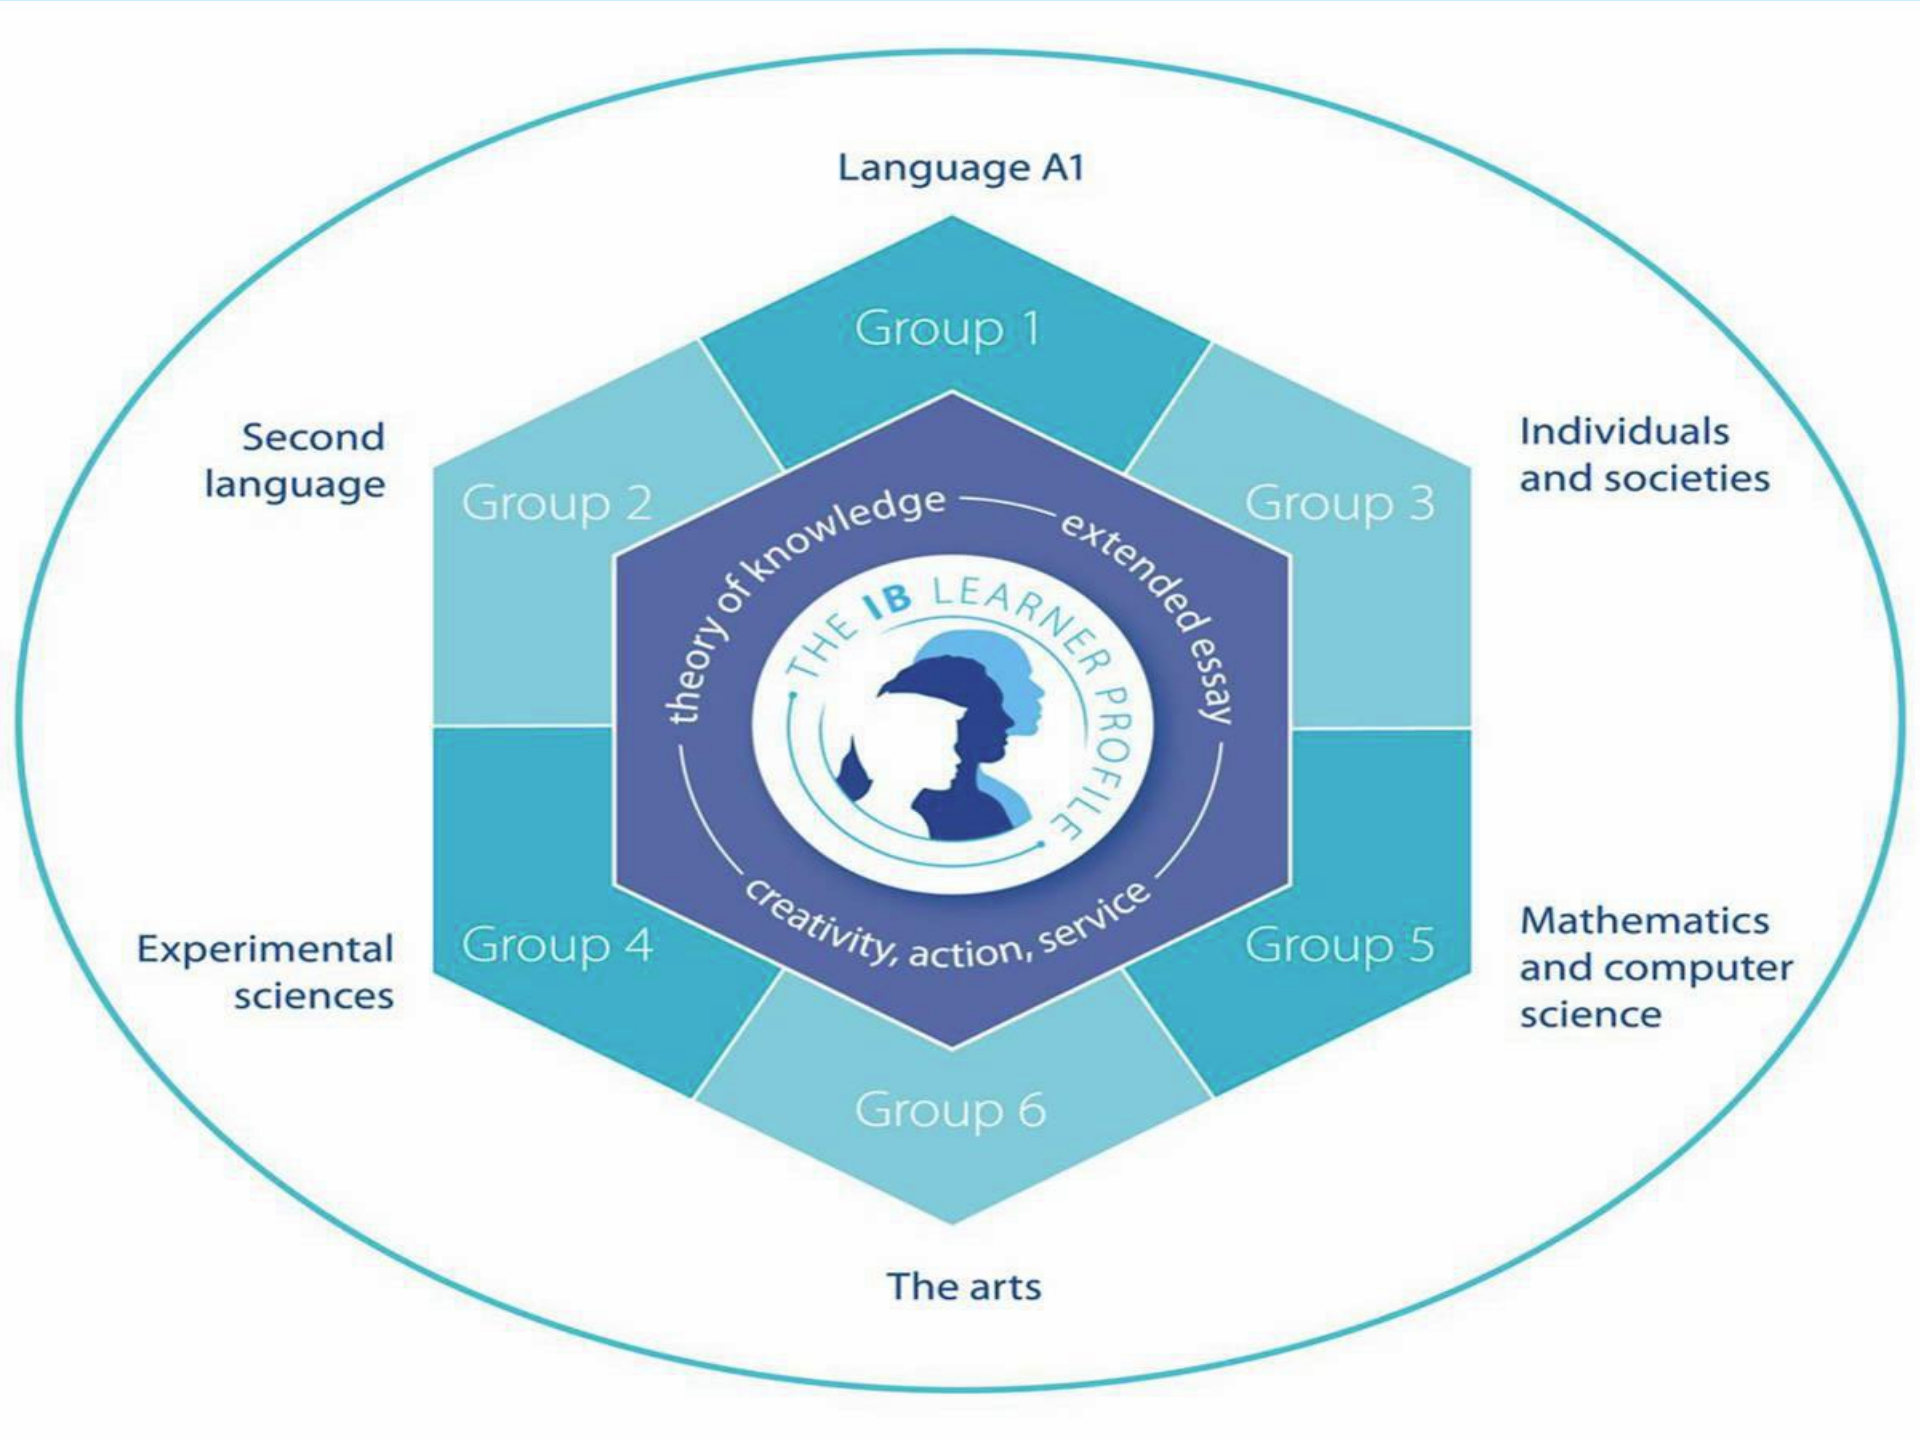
Language A1

Group 1

Second language

Group 2

Group 3

Individuals and societies

theory of knowledge

extended essay

THE IB LEARNER PROFILE

creativity, action, service

Experimental sciences

Group 4

Group 5

Mathematics and computer science

Group 6

The arts